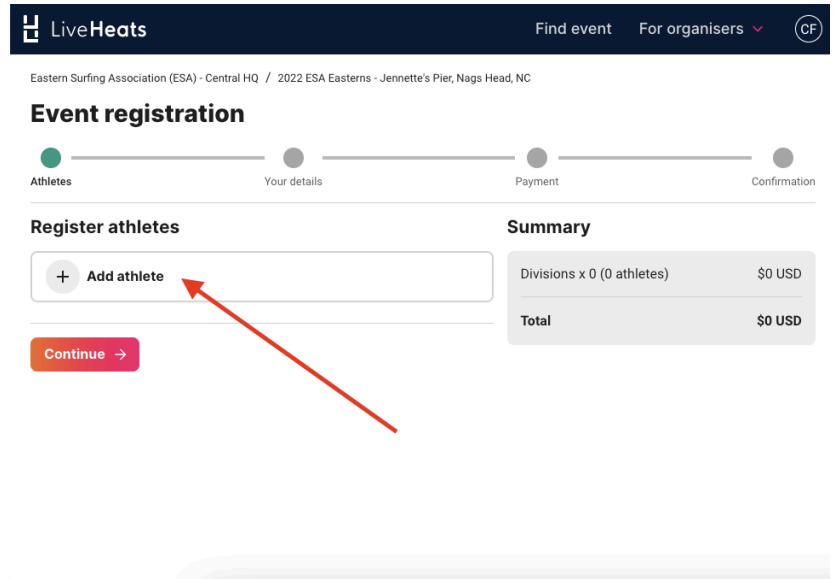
LiveHeats Find event For organisers CF

Eastern Surfing Association (ESA) - Central HQ / 2022 ESA Easterns - Jennette's Pier, Nags Head, NC

Event registration

Athletes Your details Payment Confirmation

Register athletes

+ Add athlete

Continue →

Summary

| Divisions x 0 (0 athletes) | $0 USD |
|---|---|
| Total | $0 USD |